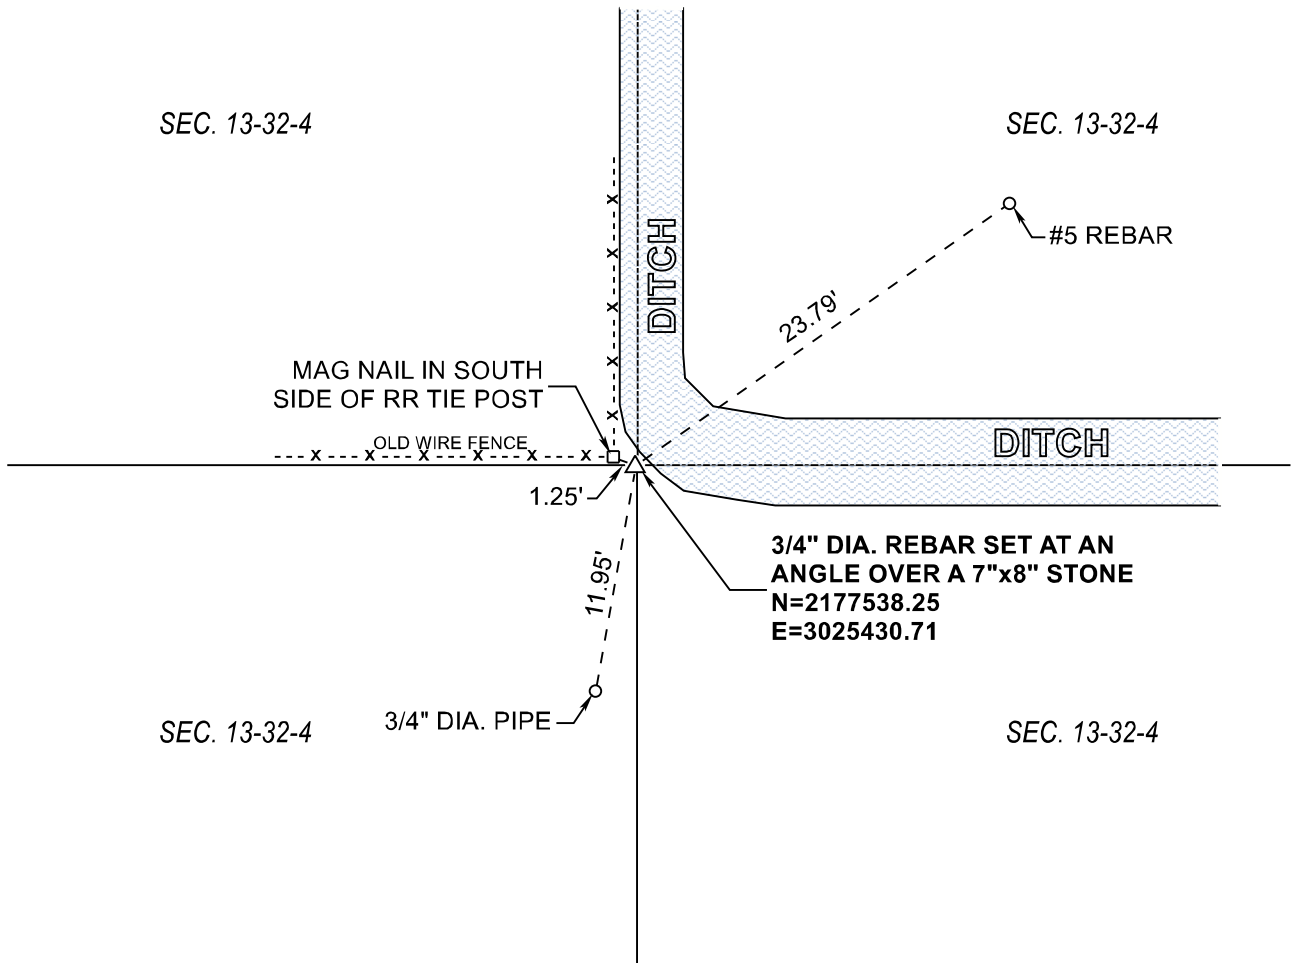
SEC. 13-32-4

SEC. 13-32-4

DITCH

#5 REBAR

23.79'

MAG NAIL IN SOUTH SIDE OF RR TIE POST

OLD WIRE FENCE

DITCH

1.25'

3/4" DIA. REBAR SET AT AN ANGLE OVER A 7"x8" STONE
N=2177538.25
E=3025430.71

11.95'

3/4" DIA. PIPE

SEC. 13-32-4

SEC. 13-32-4